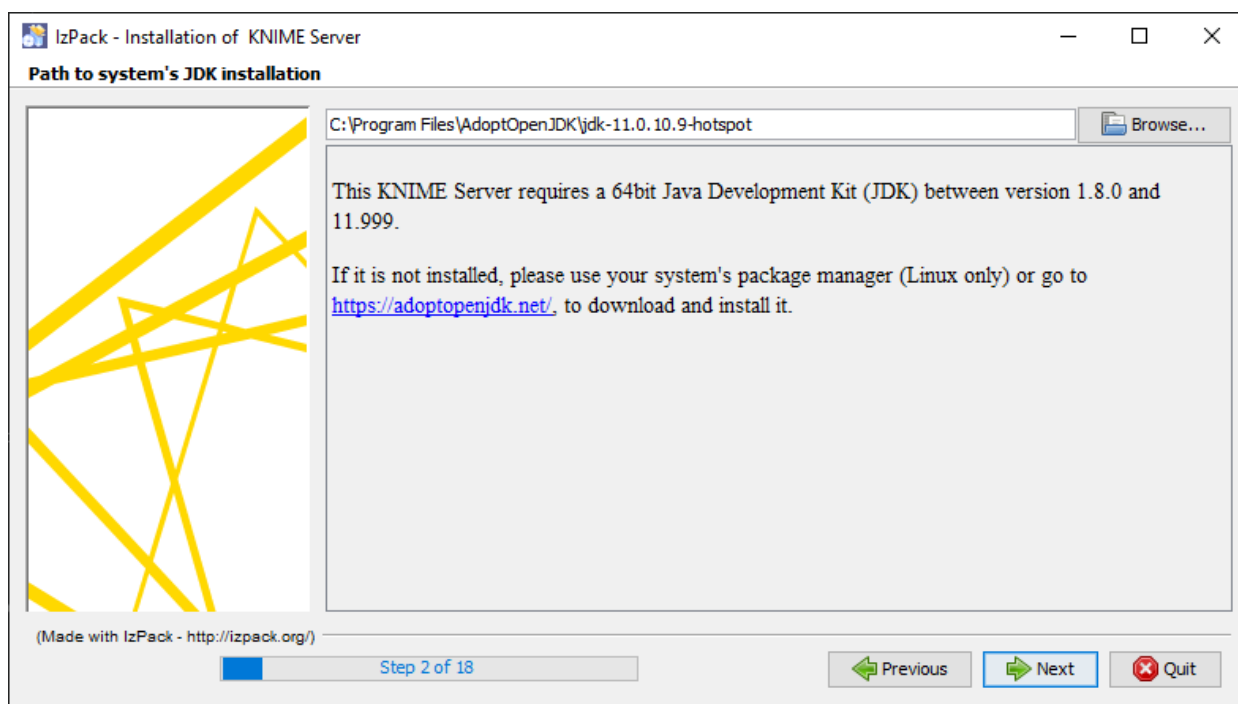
IzPack - Installation of KNIME Server

Path to system's JDK installation

C:\Program Files\AdoptOpenJDK\jdk-11.0.10.9-hotspot

Browse...

This KNIME Server requires a 64bit Java Development Kit (JDK) between version 1.8.0 and 11.999.

If it is not installed, please use your system's package manager (Linux only) or go to https://adoptopenjdk.net/, to download and install it.

(Made with IzPack - http://izpack.org/)

Step 2 of 18

Previous

Next

Quit